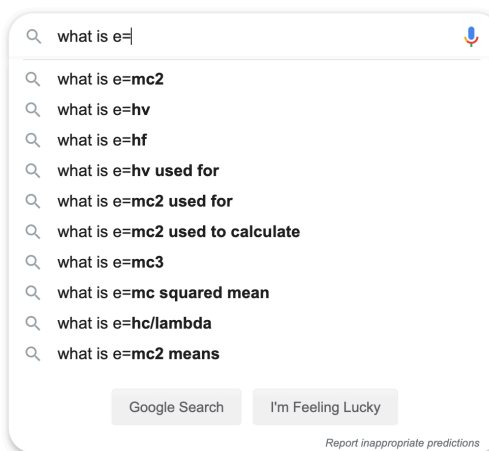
what is e=

what is e=mc2
what is e=hv
what is e=hf
what is e=hv used for
what is e=mc2 used for
what is e=mc2 used to calculate
what is e=mc3
what is e=mc squared mean
what is e=hc/lambda
what is e=mc2 means

Google Search
I'm Feeling Lucky

Report inappropriate predictions